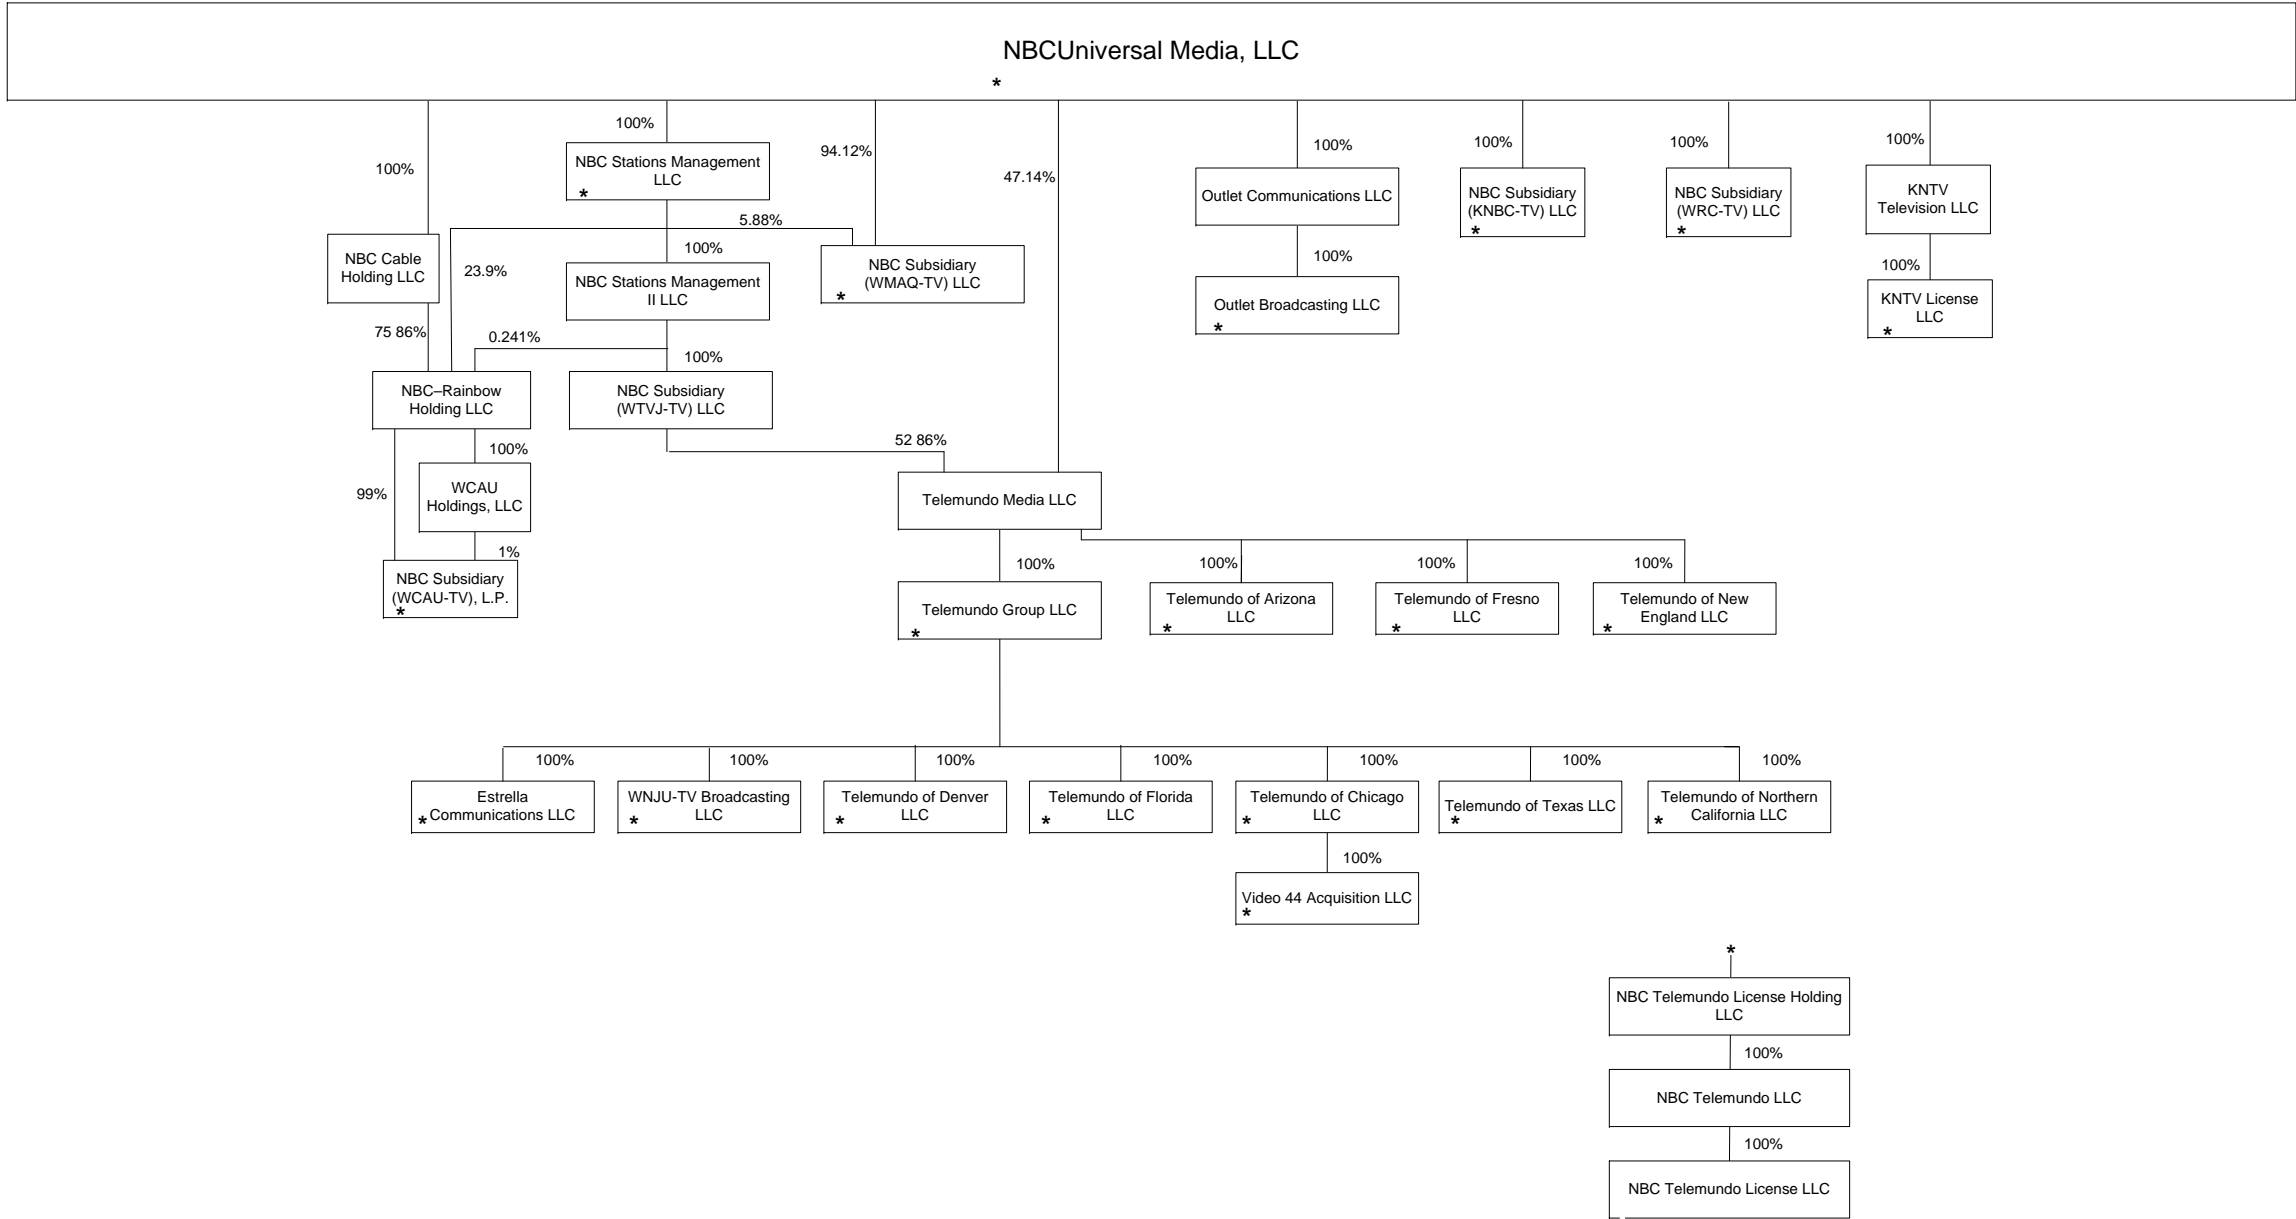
NBCUniversal Media, LLC
*

100%
NBC Cable Holding LLC

100%
NBC Stations Management LLC
*

94.12%

47.14%

100%
Outlet Communications LLC

100%
Outlet Broadcasting LLC
*

100%
NBC Subsidiary (KNBC-TV) LLC
*

100%
NBC Subsidiary (WRC-TV) LLC
*

100%
KNTV Television LLC

100%
KNTV License LLC
*

5.88%
100%
NBC Subsidiary (WMAQ-TV) LLC
*

23.9%
NBC Stations Management II LLC

75 86%
0.241%
100%

NBC–Rainbow Holding LLC

NBC Subsidiary (WTVJ-TV) LLC

100%
WCAU Holdings, LLC

99%
1%
NBC Subsidiary (WCAU-TV), L.P.
*

52 86%
Telemundo Media LLC

100%
Telemundo Group LLC
*

100%
Telemundo of Arizona LLC
*

100%
Telemundo of Fresno LLC
*

100%
Telemundo of New England LLC
*

100%
Estrella Communications LLC
*

100%
WNJU-TV Broadcasting LLC
*

100%
Telemundo of Denver LLC
*

100%
Telemundo of Florida LLC
*

100%
Telemundo of Chicago LLC
*

100%
Telemundo of Texas LLC
*

100%
Telemundo of Northern California LLC
*

100%
Video 44 Acquisition LLC
*

*
NBC Telemundo License Holding LLC

100%
NBC Telemundo LLC

100%
NBC Telemundo License LLC